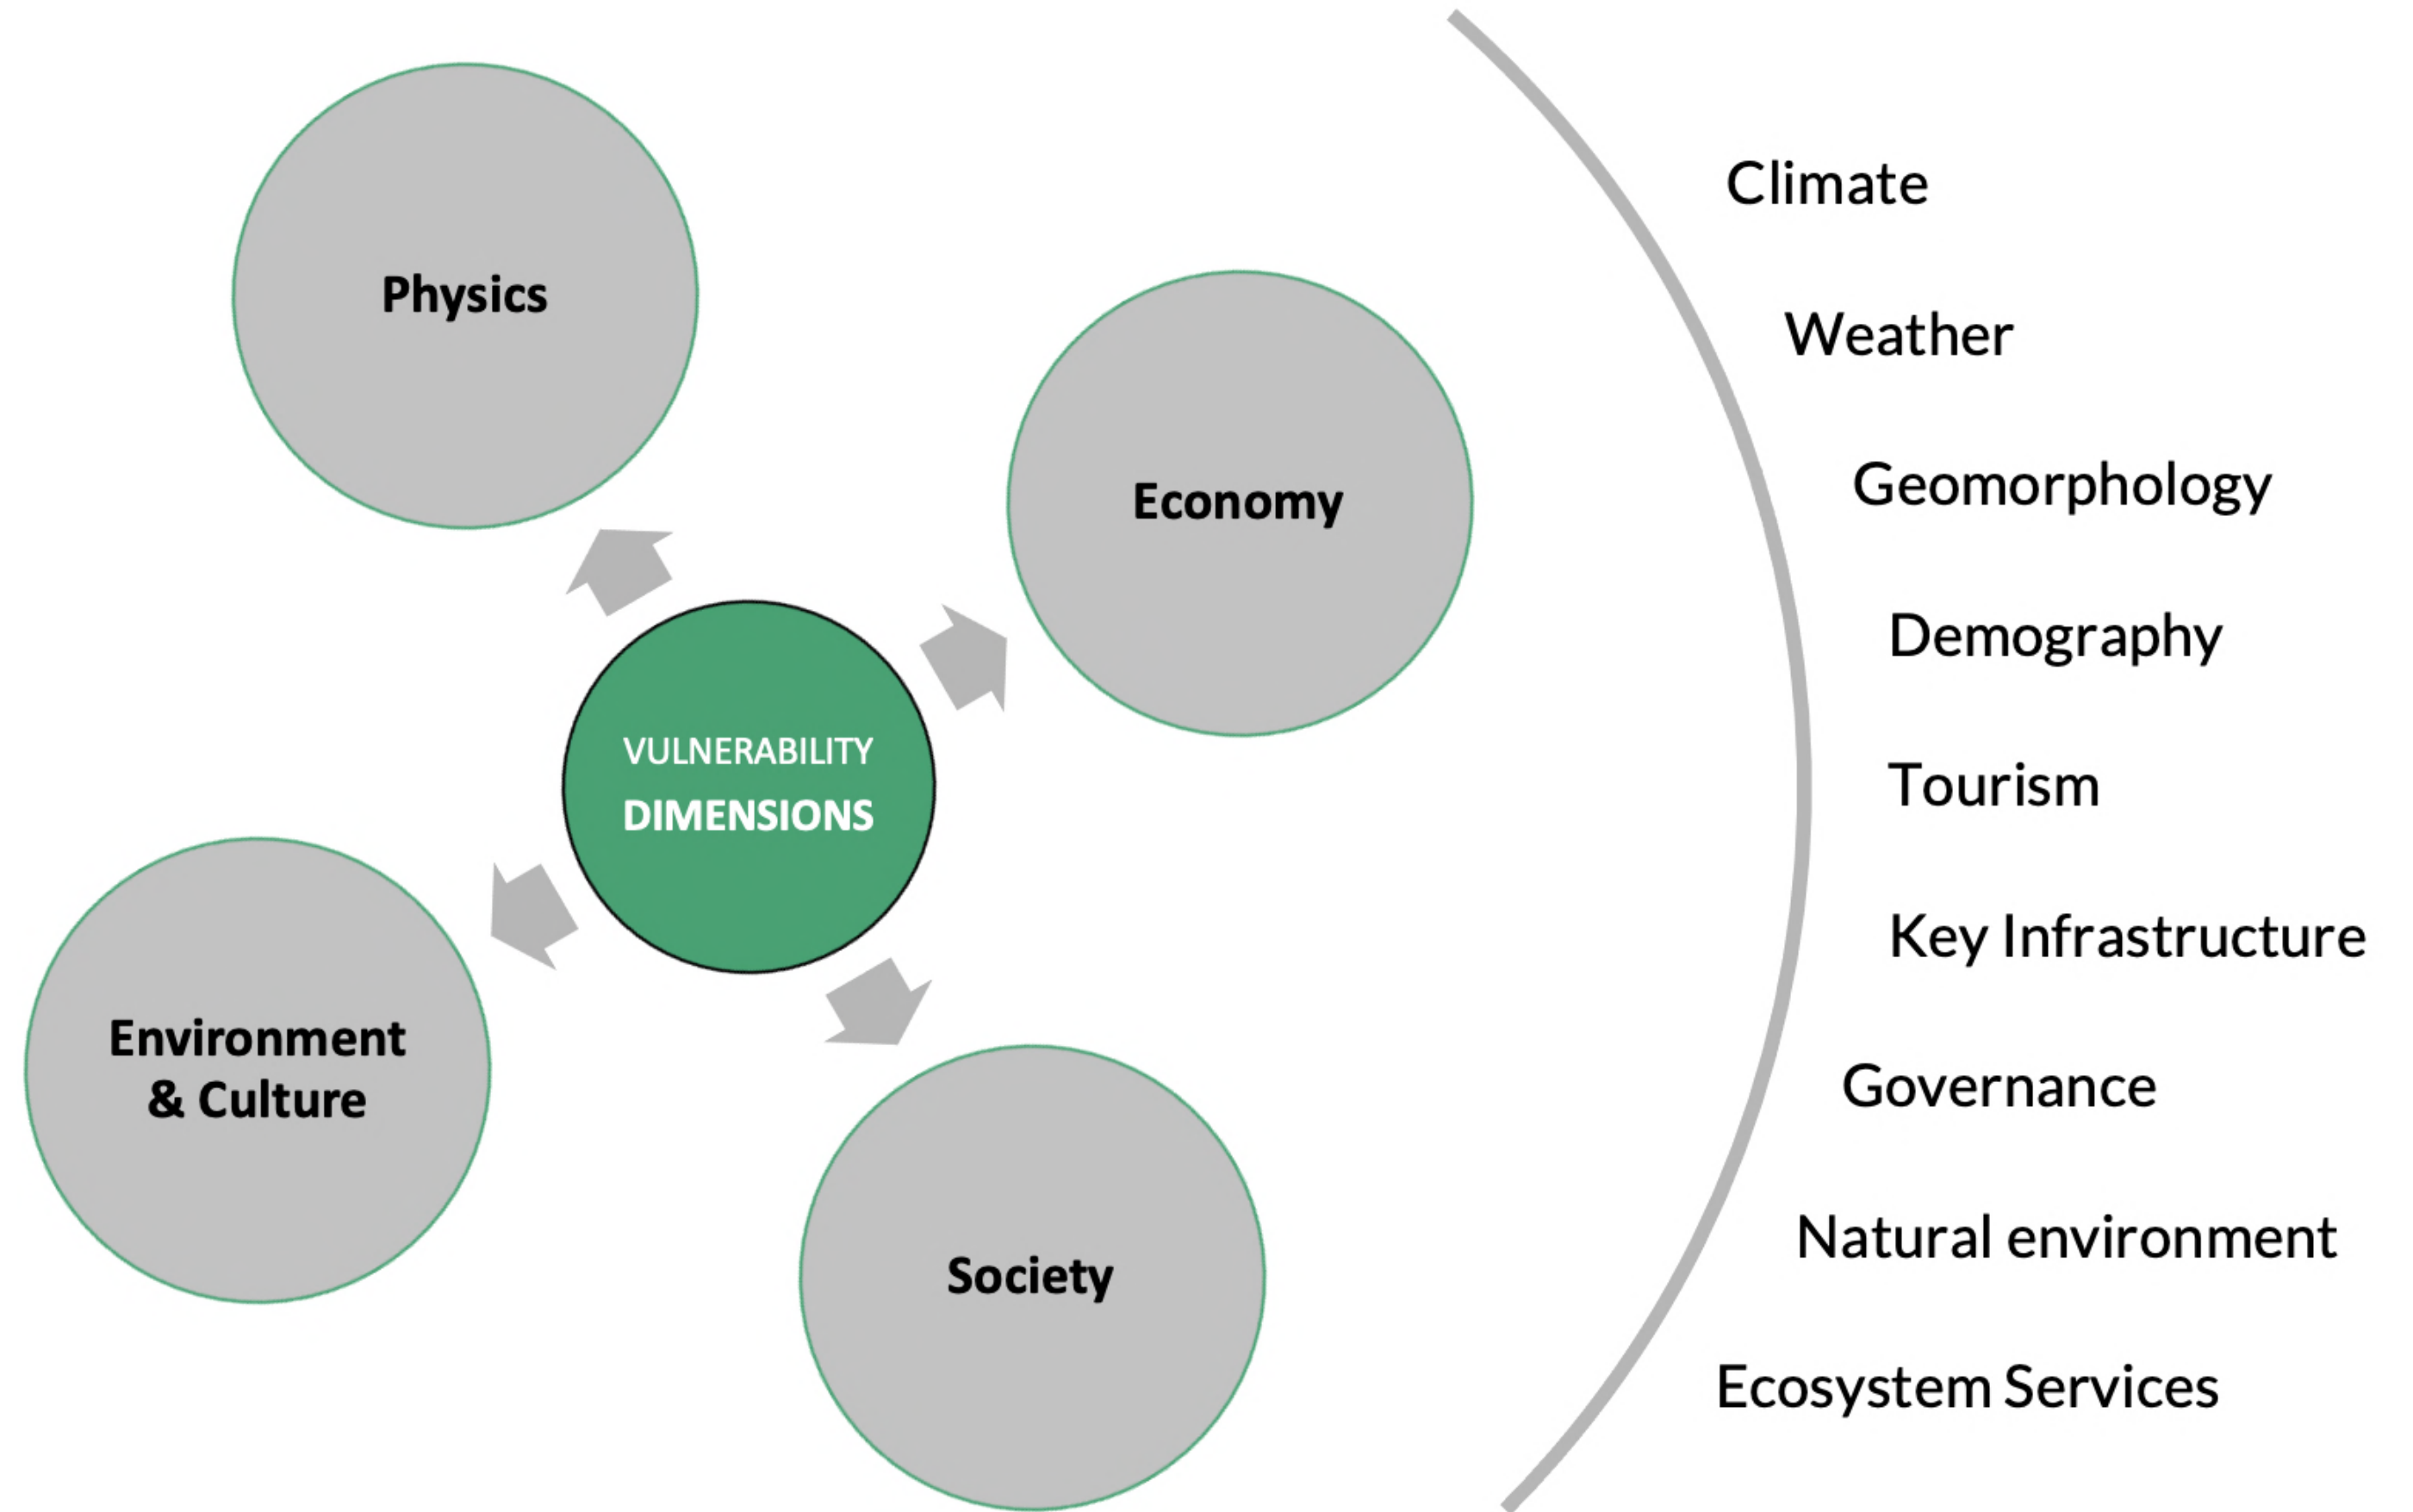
VULNERABILITY
DIMENSIONS

Physics

Economy

Environment & Culture

Society

Climate

Weather

Geomorphology

Demography

Tourism

Key Infrastructure

Governance

Natural environment

Ecosystem Services